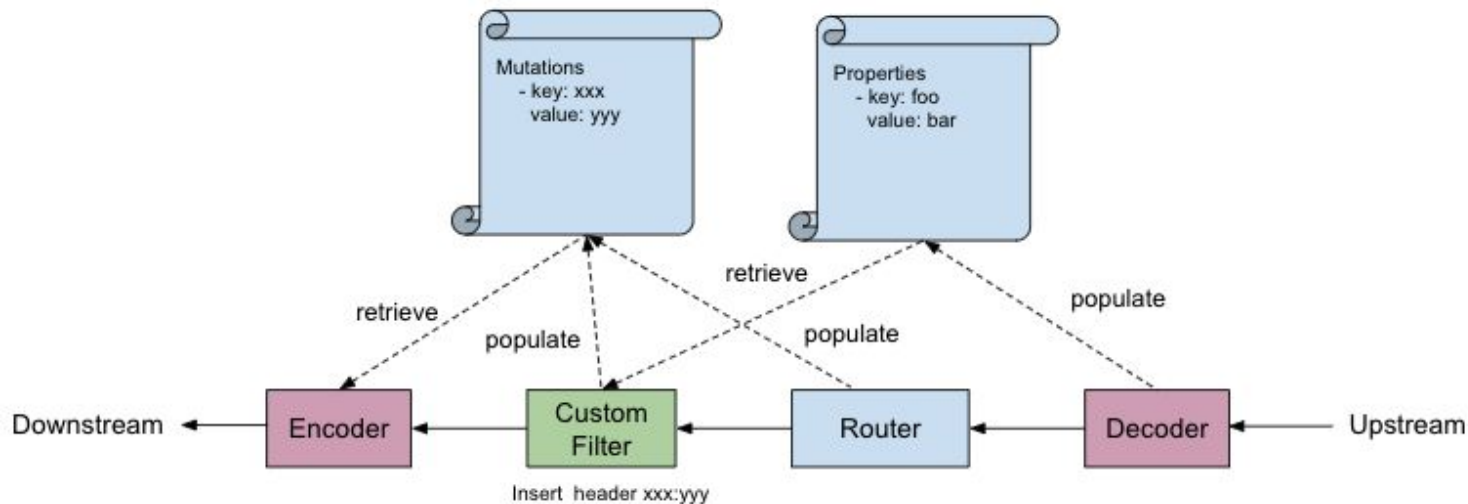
Mutations
- key: xxx
value: yyy

Properties
- key: foo
value: bar

retrieve

populate

retrieve

populate

populate

Downstream

Encoder

Custom Filter

Router

Decoder

Upstream

Insert header xxx:yyy